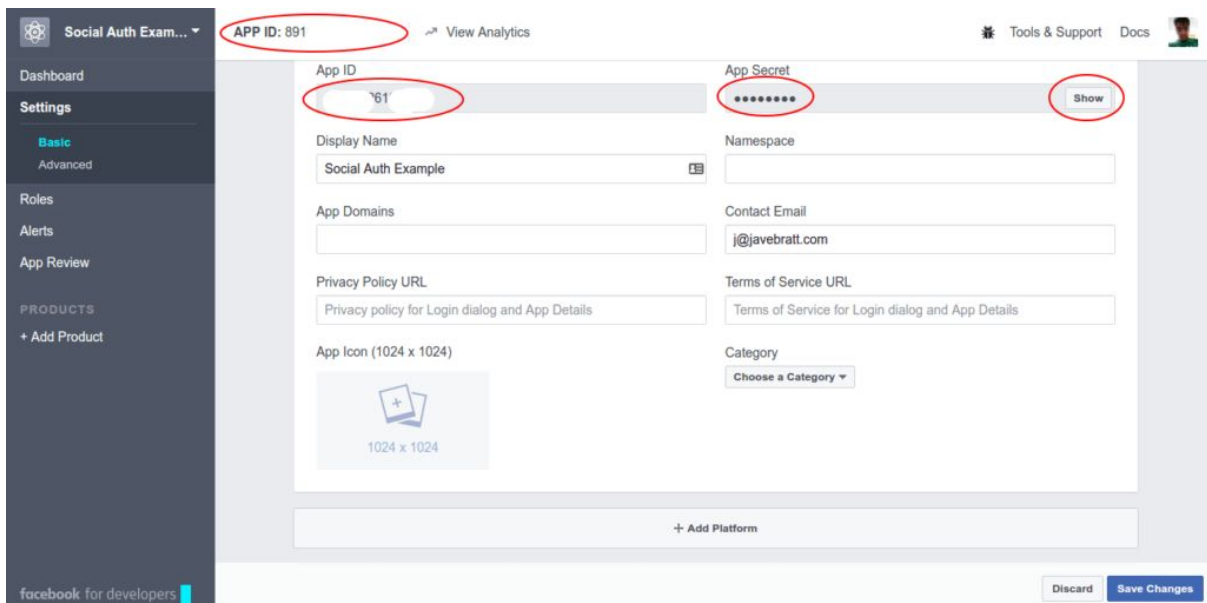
Social Auth Exam... ▾

APP ID: 891

View Analytics

Tools & Support Docs

Dashboard
Settings
Basic
Advanced
Roles
Alerts
App Review
PRODUCTS
+ Add Product

App ID
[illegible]61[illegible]

App Secret
••••••••
Show

Display Name
Social Auth Example

Namespace

App Domains

Contact Email
j@javebratt.com

Privacy Policy URL
Privacy policy for Login dialog and App Details

Terms of Service URL
Terms of Service for Login dialog and App Details

App Icon (1024 x 1024)
1024 x 1024

Category
Choose a Category ▾

+ Add Platform

facebook for developers

Discard
Save Changes